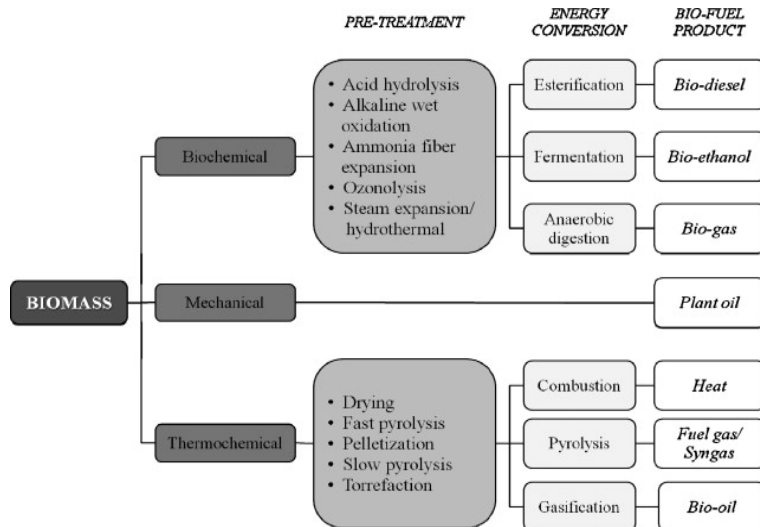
PRE-TREATMENT

ENERGY CONVERSION

BIO-FUEL PRODUCT

BIOMASS

Biochemical

• Acid hydrolysis
• Alkaline wet oxidation
• Ammonia fiber expansion
• Ozonolysis
• Steam expansion/ hydrothermal

Esterification

Bio-diesel

Fermentation

Bio-ethanol

Anaerobic digestion

Bio-gas

Mechanical

Plant oil

Thermochemical

• Drying
• Fast pyrolysis
• Pelletization
• Slow pyrolysis
• Torrefaction

Combustion

Heat

Pyrolysis

Fuel gas/ Syngas

Gasification

Bio-oil